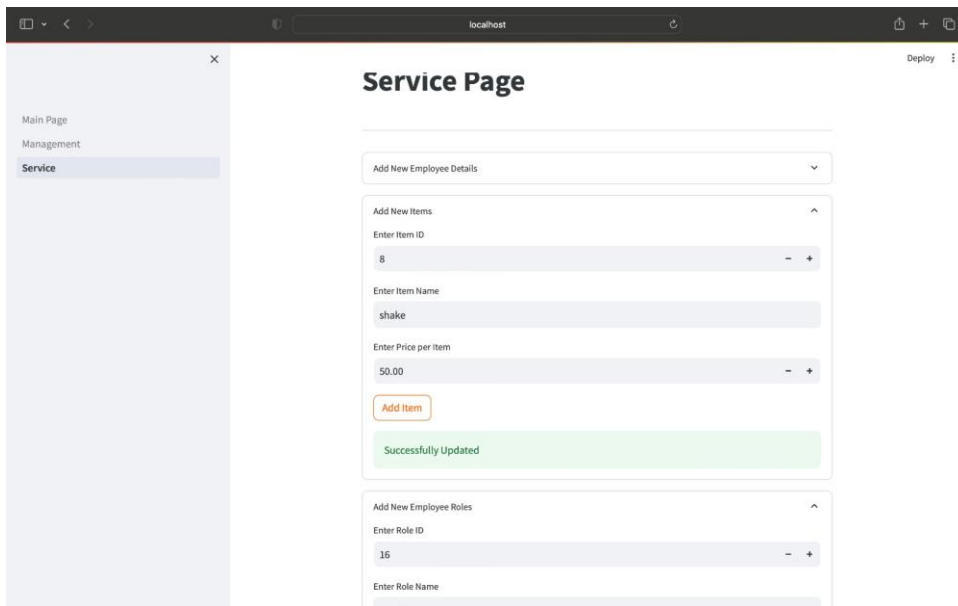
localhost

Deploy

Main Page
Management
Service

Service Page

Add New Employee Details

Add New Items

Enter Item ID

8

Enter Item Name

shake

Enter Price per Item

50.00

Add Item

Successfully Updated

Add New Employee Roles

Enter Role ID

16

Enter Role Name